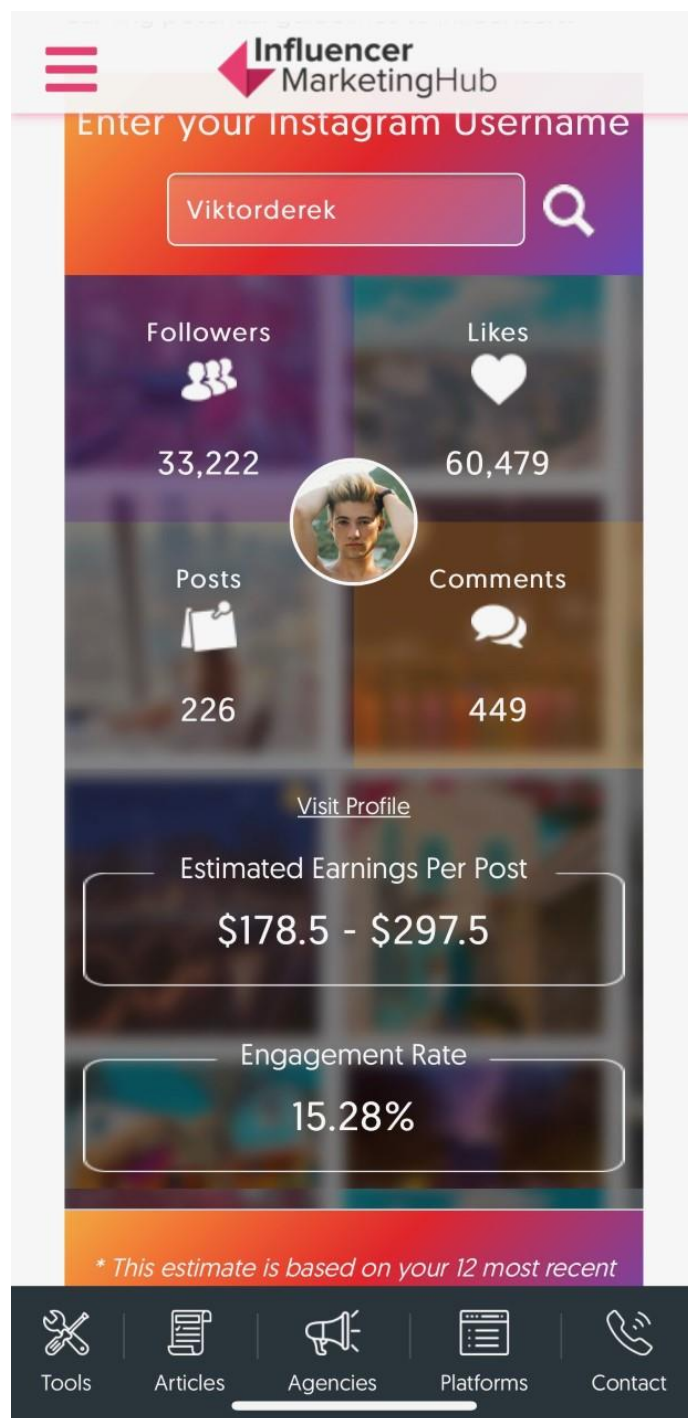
Influencer MarketingHub

Enter your Instagram Username

Viktorderek

Followers
33,222

Likes
60,479

Posts
226

Comments
449

Visit Profile

Estimated Earnings Per Post
$178.5 - $297.5

Engagement Rate
15.28%

* This estimate is based on your 12 most recent

Tools Articles Agencies Platforms Contact